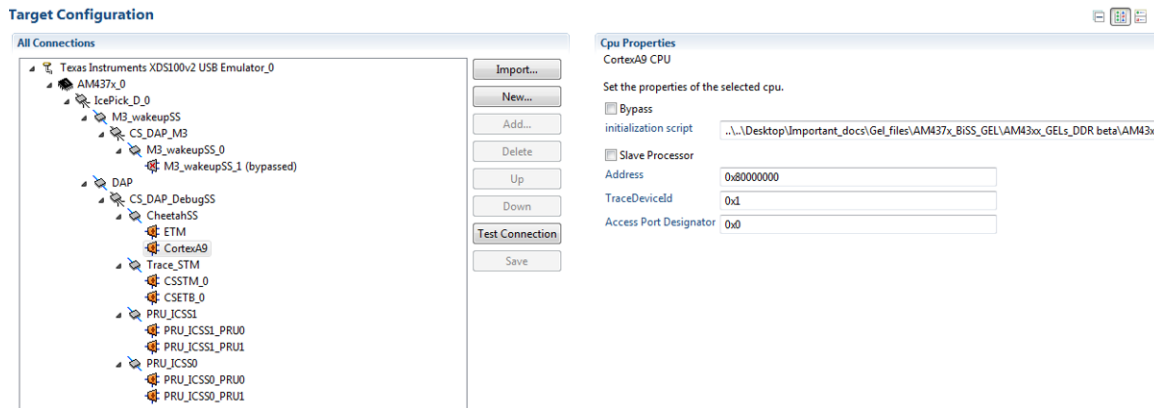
Target Configuration

All Connections

Texas Instruments XDS100v2 USB Emulator_0
AM437x_0
IcePick_D_0
M3_wakeupSS
CS_DAP_M3
M3_wakeupSS_0
M3_wakeupSS_1 (bypassed)
DAP
CS_DAP_DebugSS
CheetahSS
ETM
CortexA9
Trace_STM
CSSTM_0
CSETB_0
PRU_ICSS1
PRU_ICSS1_PRU0
PRU_ICSS1_PRU1
PRU_ICSS0
PRU_ICSS0_PRU0
PRU_ICSS0_PRU1

Import...
New...
Add...
Delete
Up
Down
Test Connection
Save

Cpu Properties
CortexA9 CPU

Set the properties of the selected cpu.

Bypass

initialization script ..\..\Desktop\Important_docs\Gel_files\AM437x_BiSS_GEL\AM43xx_GELs_DDR beta\AM43x

Slave Processor

| Address | 0x80000000 |
|---|---|
| TraceDeviceId | 0x1 |
| Access Port Designator | 0x0 |